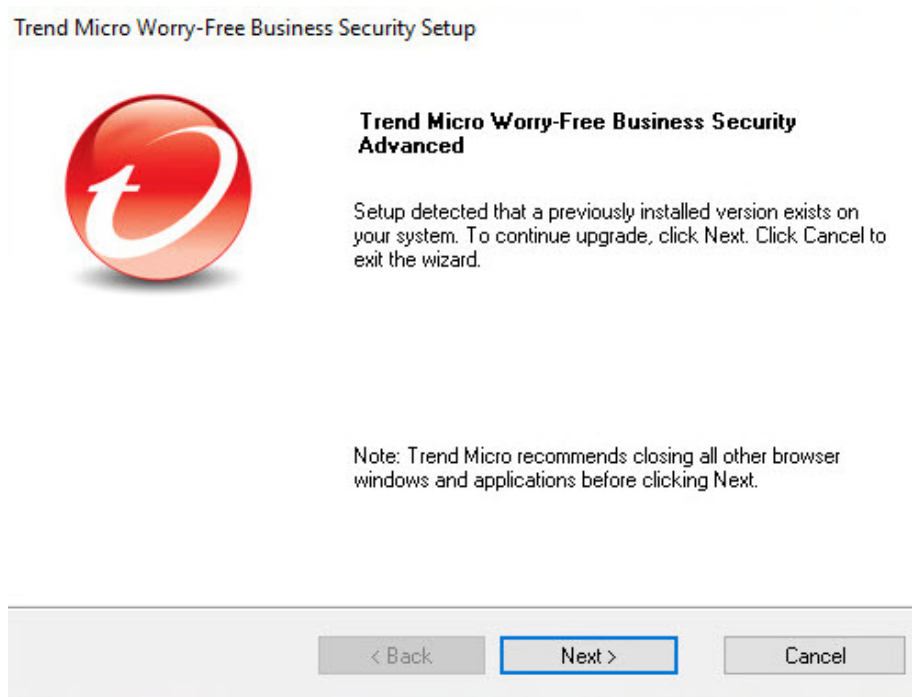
Trend Micro Worry-Free Business Security Setup

Trend Micro Worry-Free Business Security Advanced

Setup detected that a previously installed version exists on your system. To continue upgrade, click Next. Click Cancel to exit the wizard.

Note: Trend Micro recommends closing all other browser windows and applications before clicking Next.

< Back
Next >
Cancel